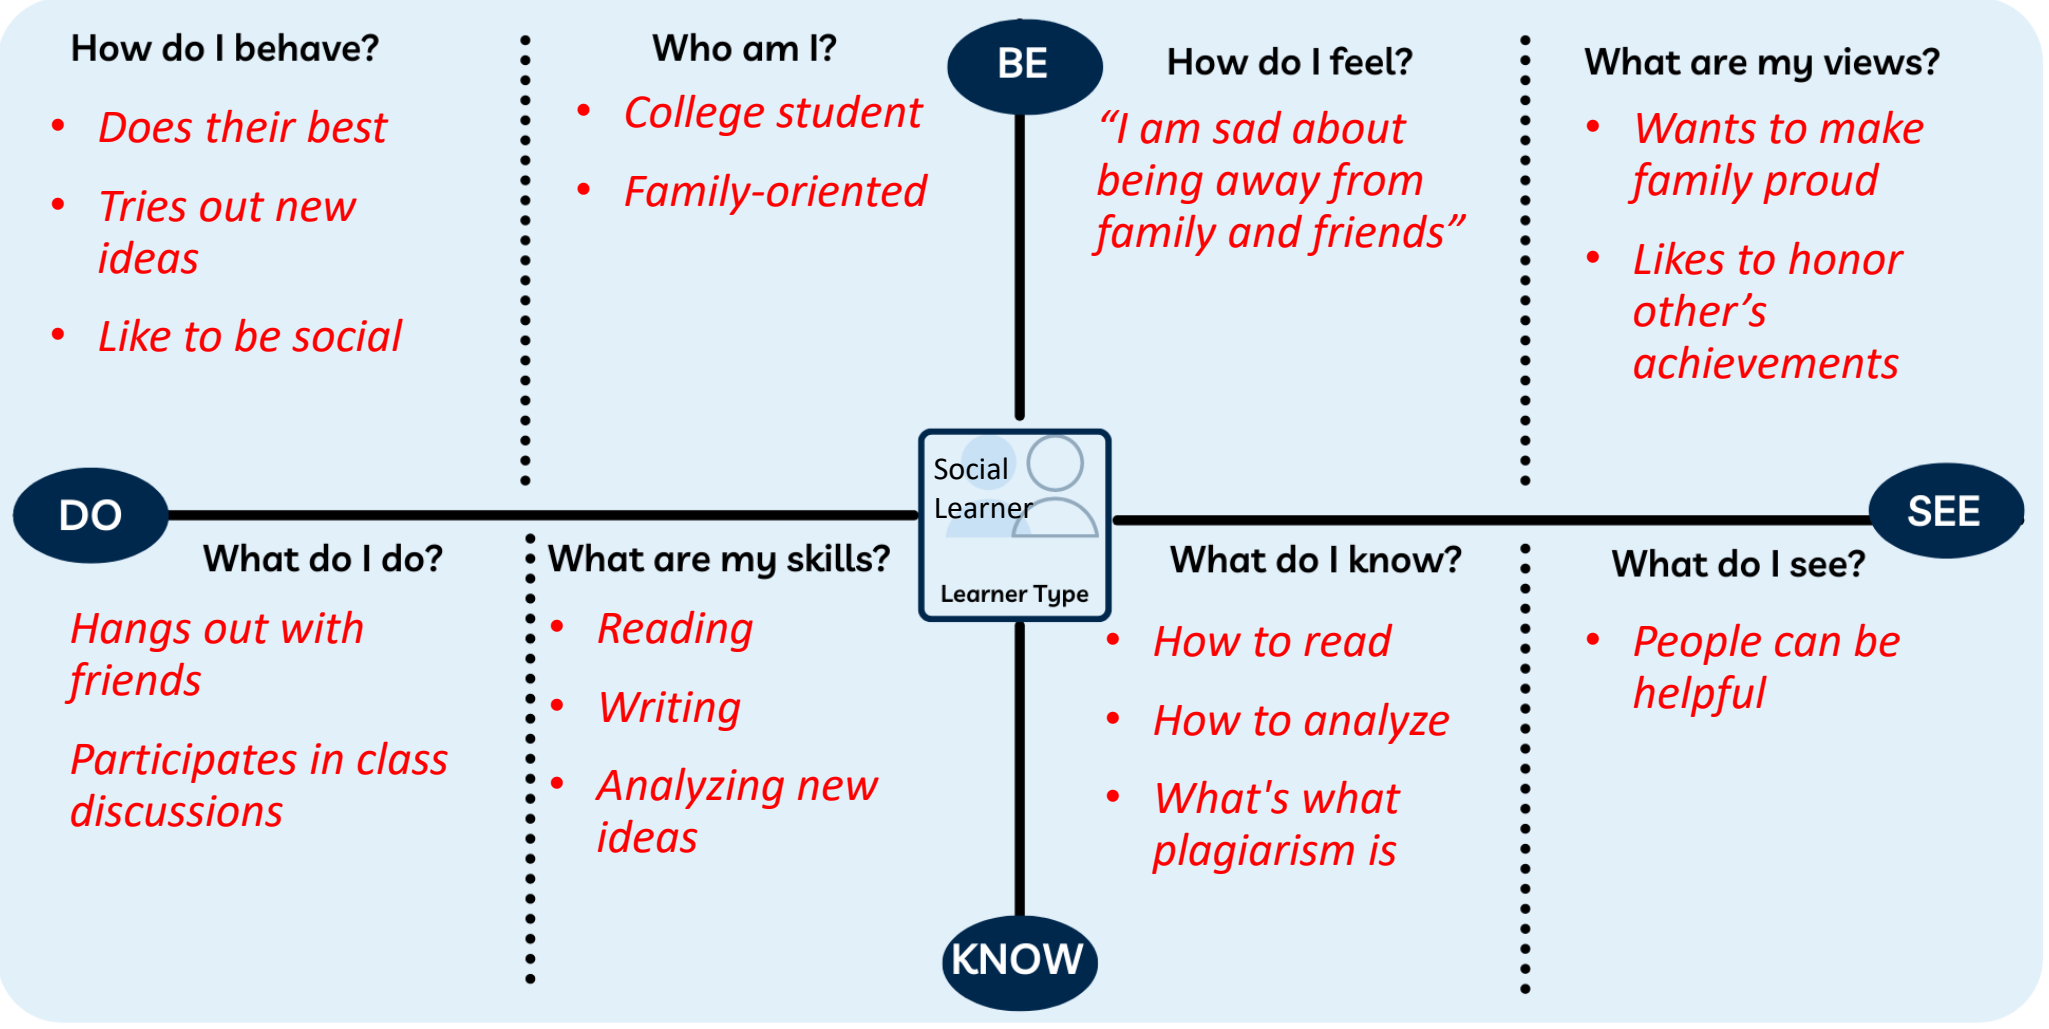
How do I behave?

- Does their best
- Tries out new ideas
- Like to be social

Who am I?

- College student
- Family-oriented

BE

How do I feel?

"I am sad about being away from family and friends"

What are my views?

- Wants to make family proud
- Likes to honor other's achievements

DO

Social Learner

Learner Type

SEE

What do I do?

Hangs out with friends

Participates in class discussions

What are my skills?

- Reading
- Writing
- Analyzing new ideas

What do I know?

- How to read
- How to analyze
- What's what plagiarism is

What do I see?

- People can be helpful

KNOW